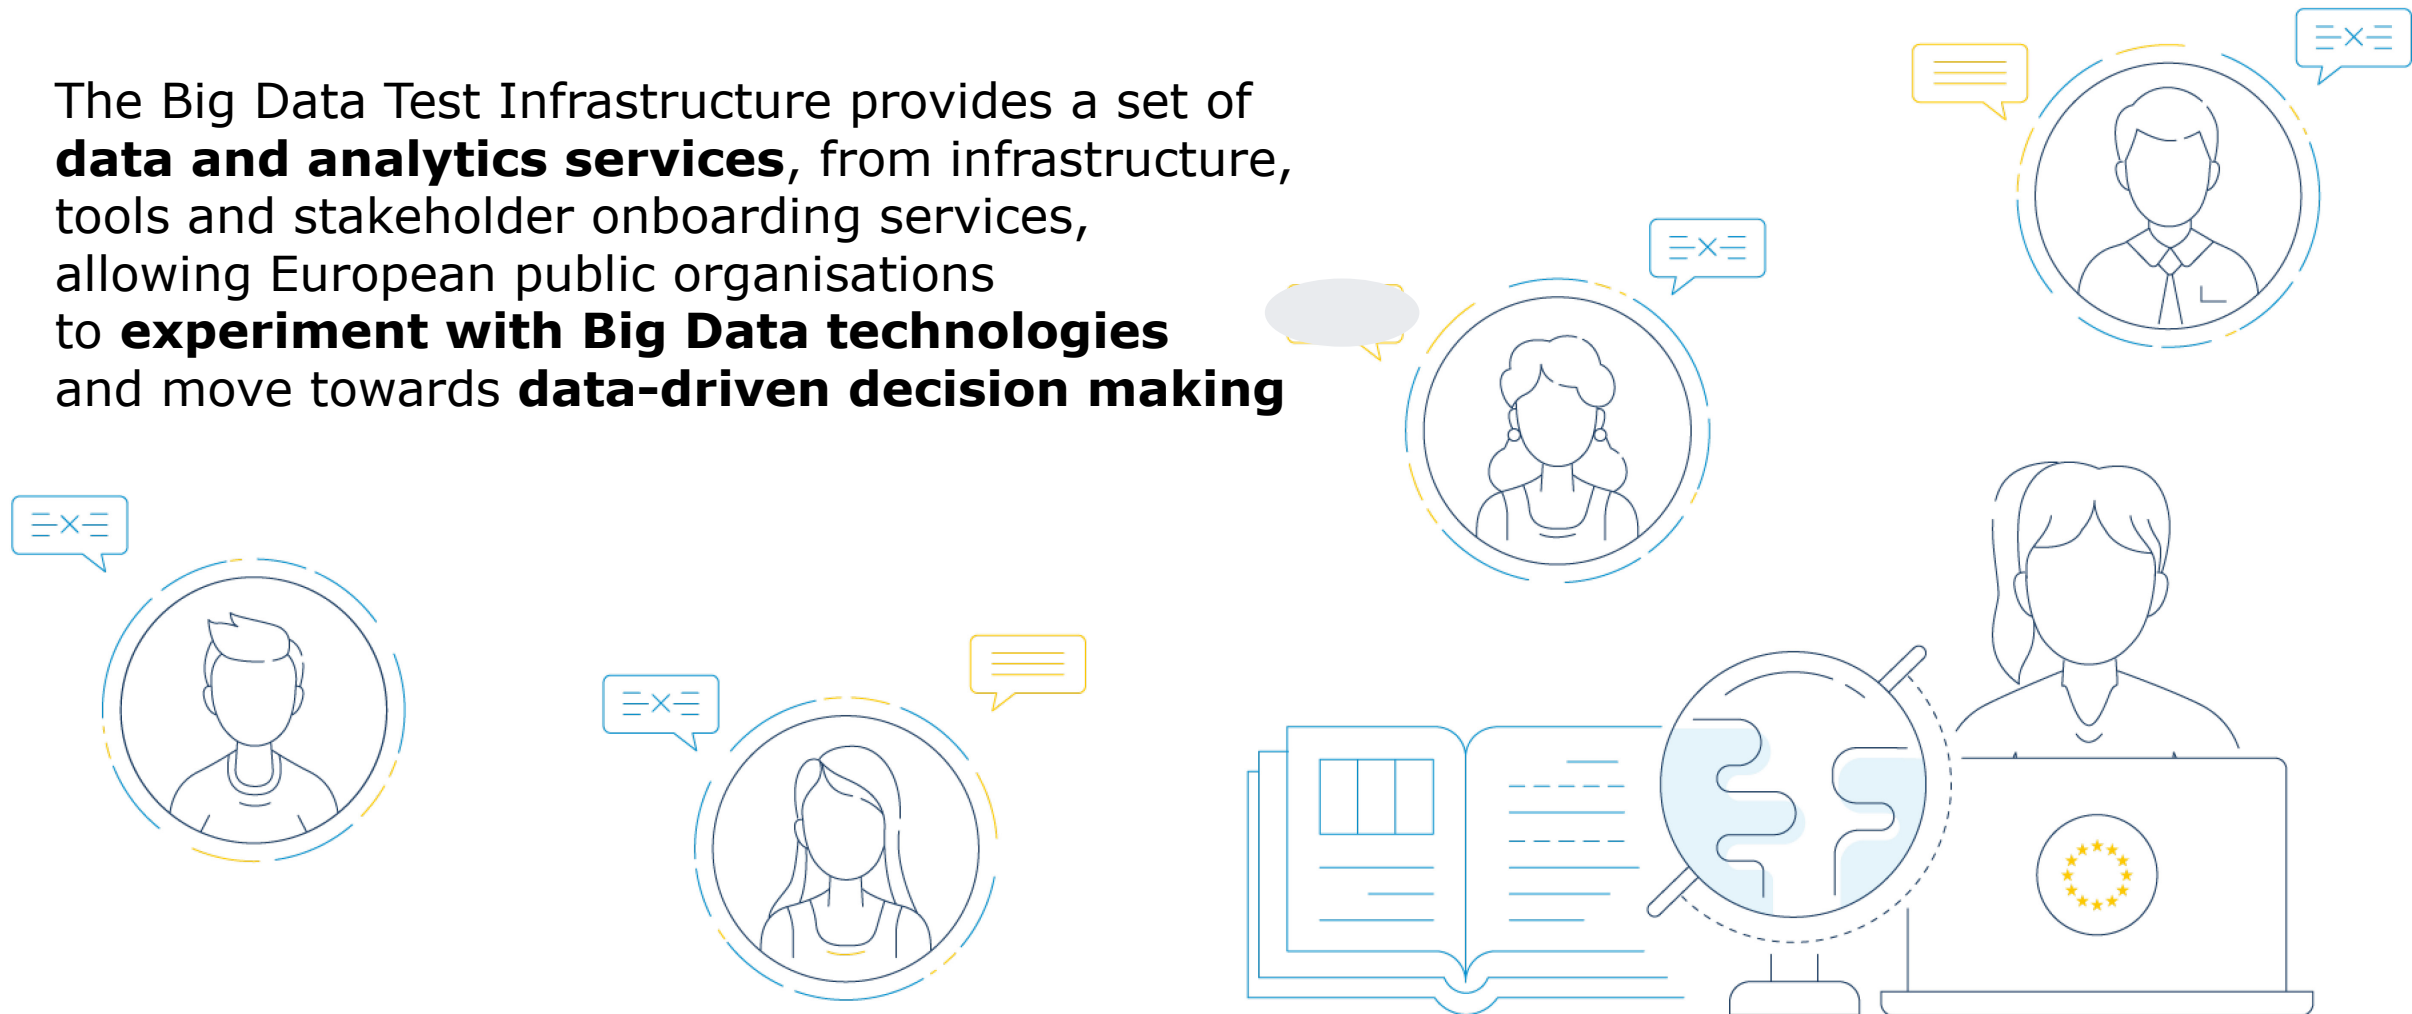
The Big Data Test Infrastructure provides a set of **data and analytics services**, from infrastructure, tools and stakeholder onboarding services, allowing European public organisations to **experiment with Big Data technologies** and move towards **data-driven decision making**